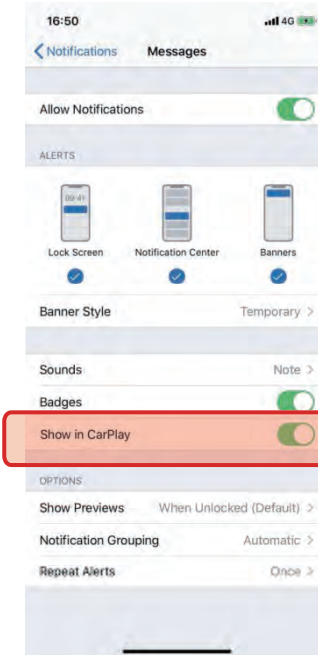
16:50

4G

Notifications

Messages

Allow Notifications

ALERTS

09:41

Lock Screen

Notification Center

Banners

Banner Style

Temporary

Sounds

Note

Badges

Show in CarPlay

OPTIONS

Show Previews

When Unlocked (Default)

Notification Grouping

Automatic

Repeat Alerts

Once